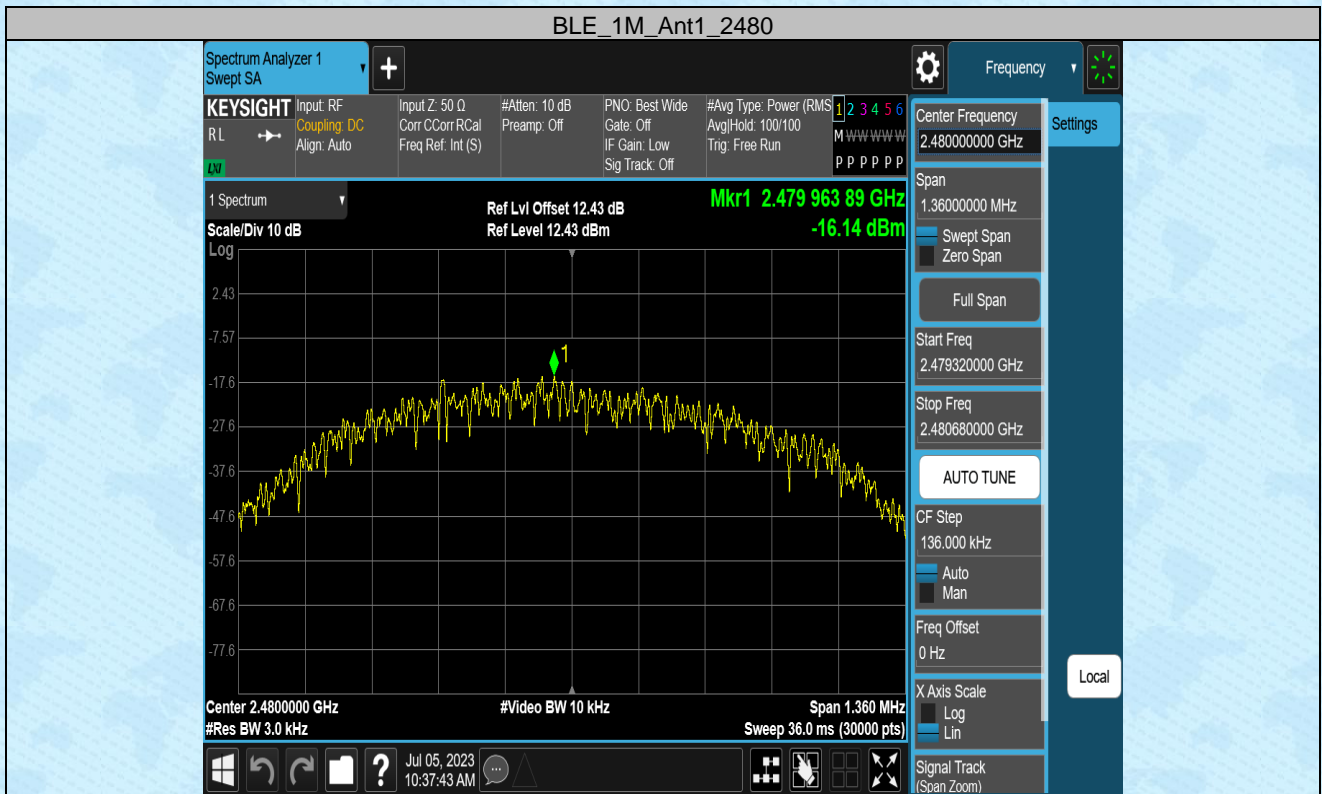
BLE_1M_Ant1_2480

Spectrum Analyzer 1
Swept SA

Frequency

KEYSIGHT
RL
LXI

Input: RF
Coupling: DC
Align: Auto

Input Z: 50 Ω
Corr CCorr RCal
Freq Ref: Int (S)

#Atten: 10 dB
Preamp: Off

PNO: Best Wide
Gate: Off
IF Gain: Low
Sig Track: Off

#Avg Type: Power (RMS)
Avg|Hold: 100/100
Trig: Free Run

1 2 3 4 5 6
M WWWWW
P P P P P P

1 Spectrum

Scale/Div 10 dB
Log

Ref Lvl Offset 12.43 dB
Ref Level 12.43 dBm

Mkr1 2.479 963 89 GHz
-16.14 dBm

2.43
-7.57
-17.6
-27.6
-37.6
-47.6
-57.6
-67.6
-77.6

1

Center 2.4800000 GHz
#Res BW 3.0 kHz

#Video BW 10 kHz

Span 1.360 MHz
Sweep 36.0 ms (30000 pts)

Jul 05, 2023
10:37:43 AM

Center Frequency
2.480000000 GHz

Settings

Span
1.36000000 MHz
Swept Span
Zero Span

Full Span

Start Freq
2.479320000 GHz

Stop Freq
2.480680000 GHz

AUTO TUNE

CF Step
136.000 kHz
Auto
Man

Freq Offset
0 Hz

Local

X Axis Scale
Log
Lin

Signal Track
(Span Zoom)